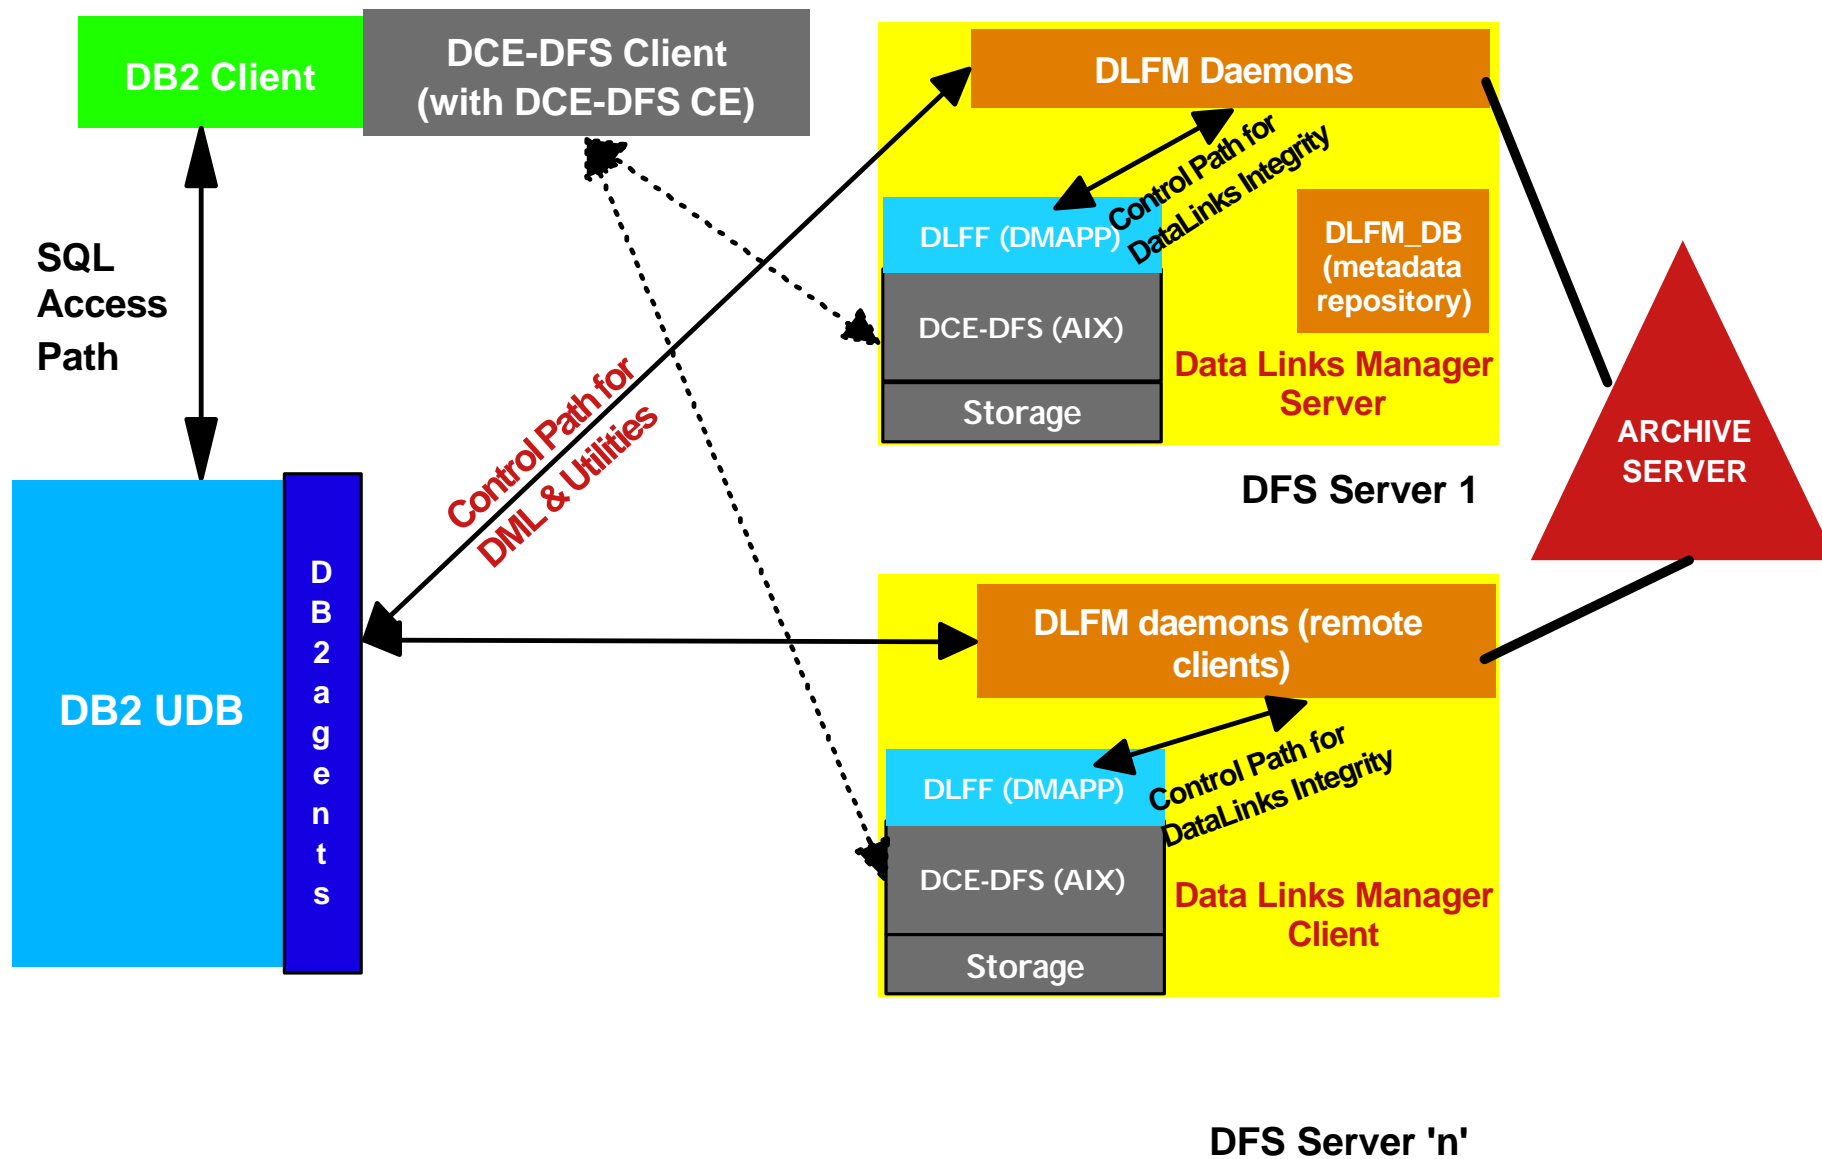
DB2 Client

DCE-DFS Client (with DCE-DFS CE)

DLFM Daemons

Control Path for DataLinks Integrity

DLFF (DMAPP)

DLFM_DB (metadata repository)

DCE-DFS (AIX)

Data Links Manager Server

Storage

SQL Access Path

Control Path for DML & Utilities

DFS Server 1

ARCHIVE SERVER

DB2 UDB

DB2agents

DLFM daemons (remote clients)

Control Path for DataLinks Integrity

DLFF (DMAPP)

DCE-DFS (AIX)

Data Links Manager Client

Storage

DFS Server 'n'